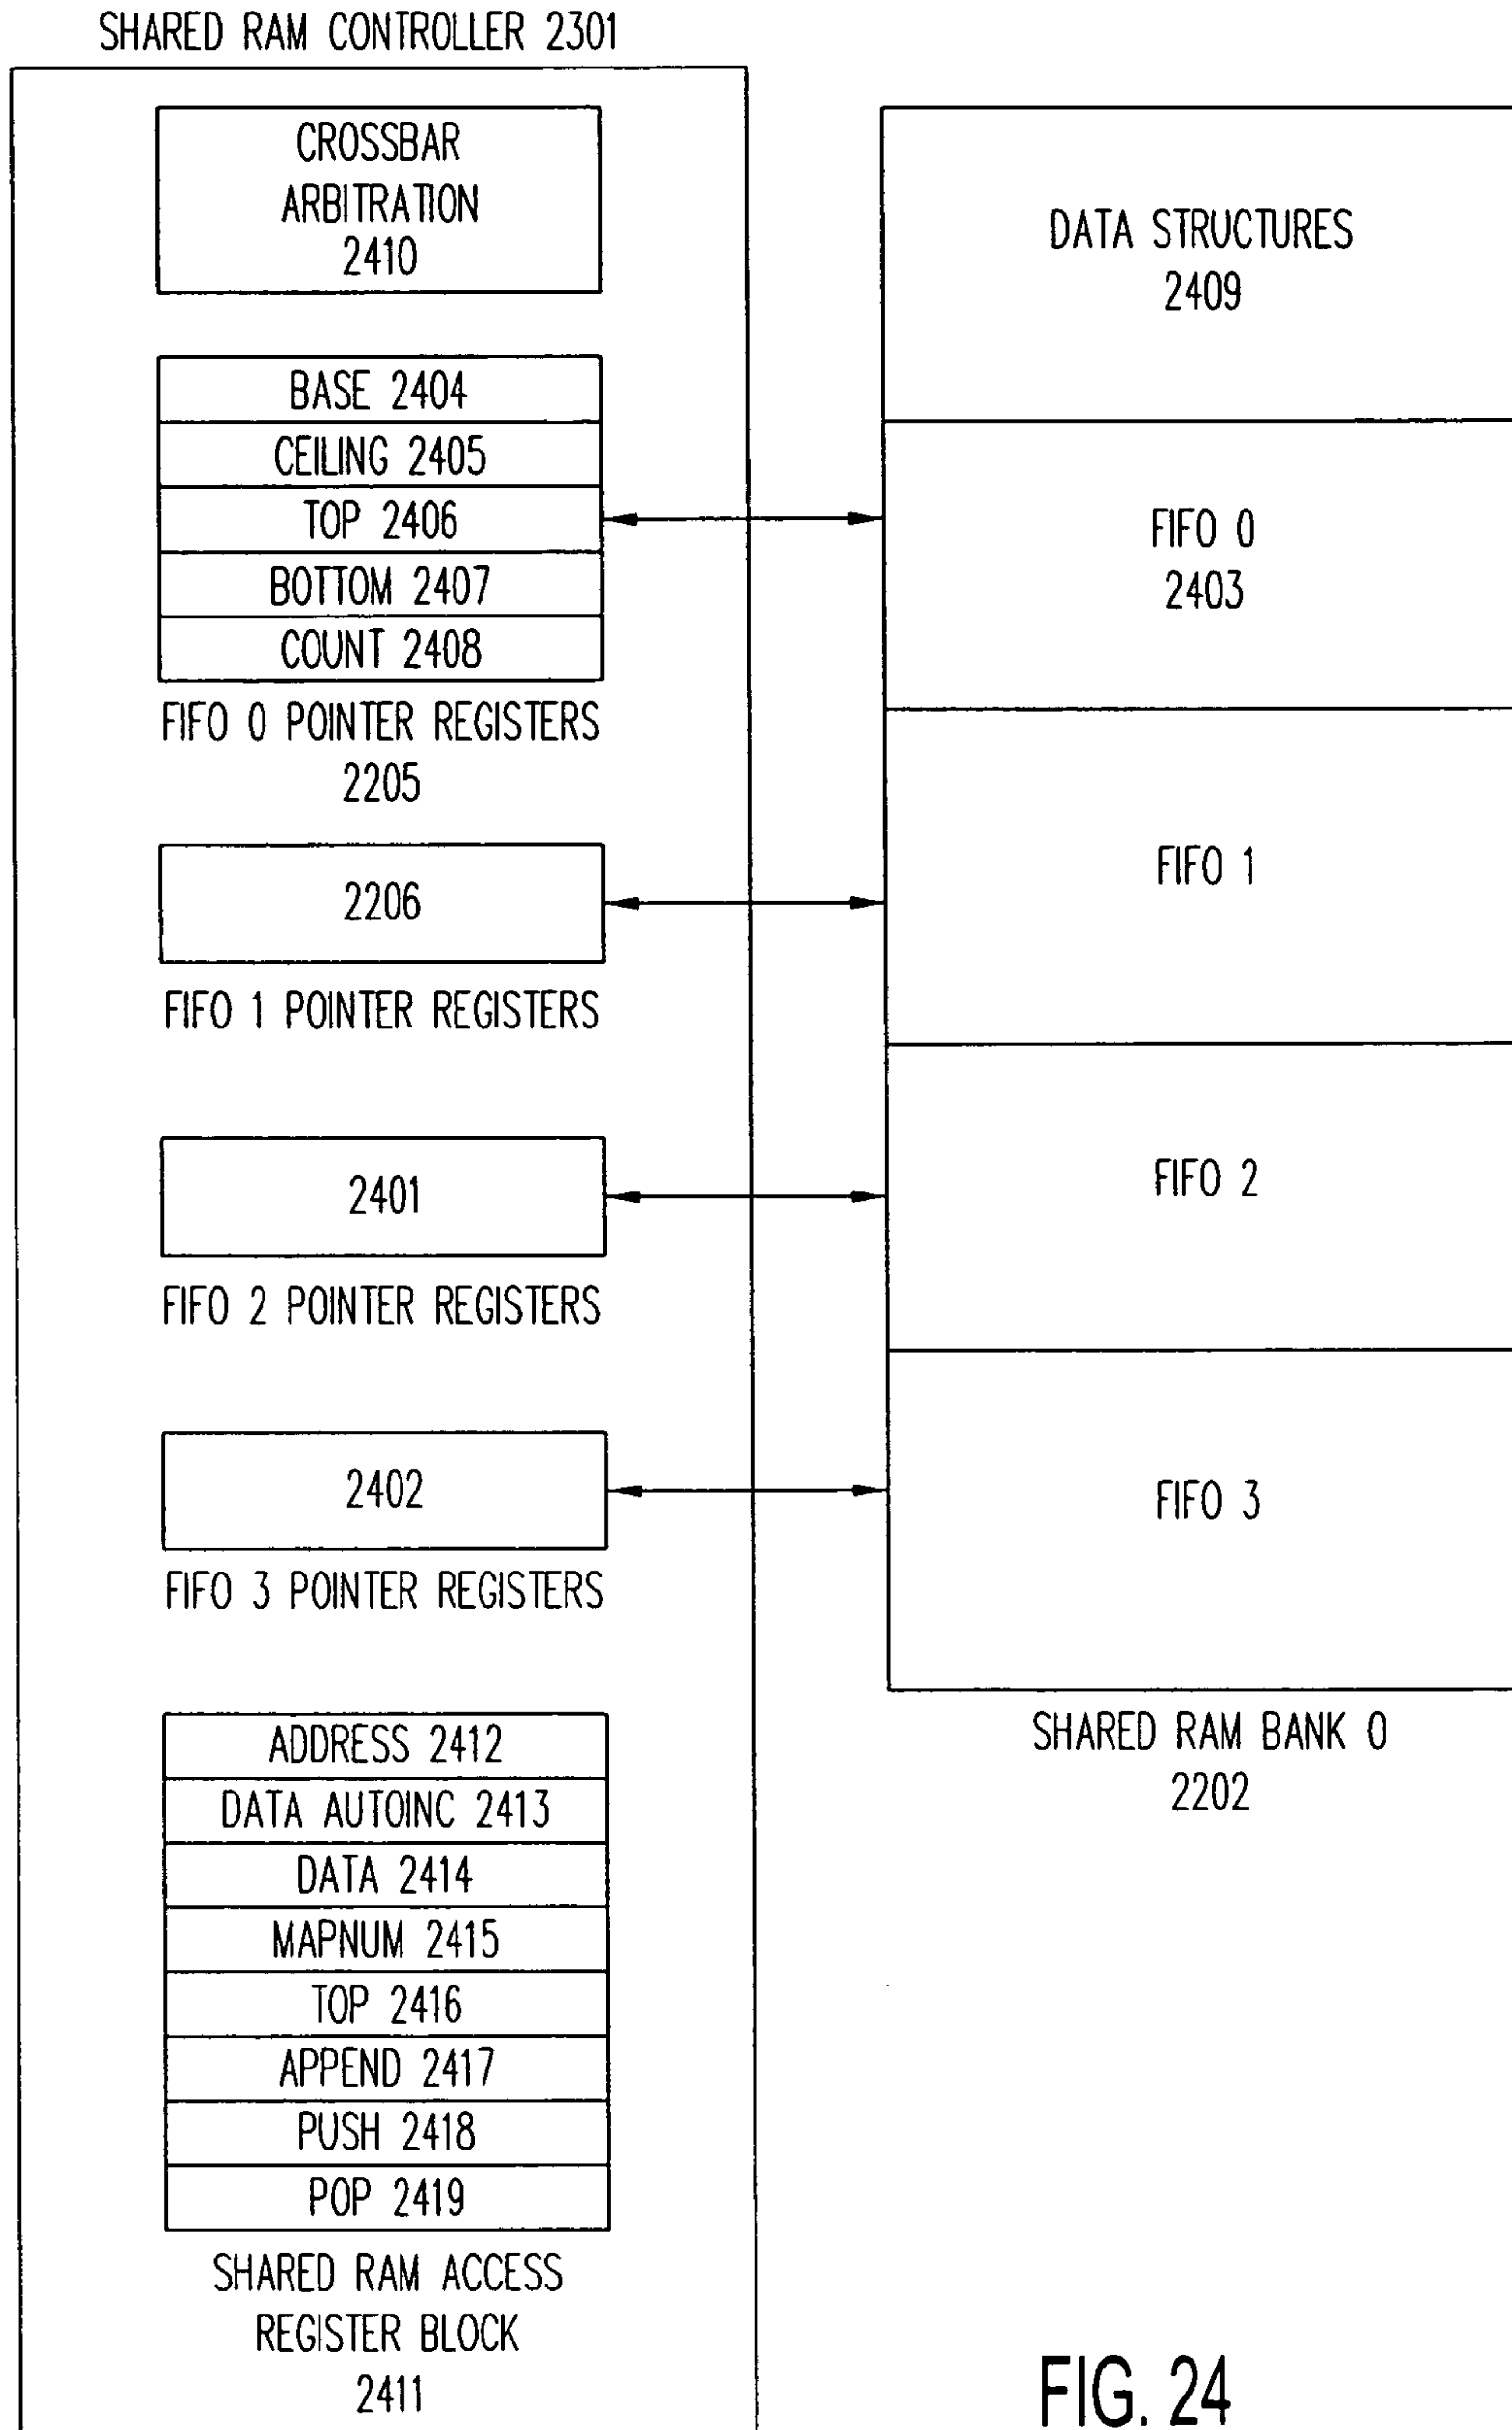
SHARED RAM CONTROLLER 2301

CROSSBAR ARBITRATION 2410

BASE 2404
CEILING 2405
TOP 2406
BOTTOM 2407
COUNT 2408

FIFO 0 POINTER REGISTERS 2205

2206

FIFO 1 POINTER REGISTERS

2401

FIFO 2 POINTER REGISTERS

2402

FIFO 3 POINTER REGISTERS

ADDRESS 2412
DATA AUTOINC 2413
DATA 2414
MAPNUM 2415
TOP 2416
APPEND 2417
PUSH 2418
POP 2419

SHARED RAM ACCESS REGISTER BLOCK 2411

DATA STRUCTURES 2409

FIFO 0 2403

FIFO 1

FIFO 2

FIFO 3

SHARED RAM BANK 0 2202

FIG. 24